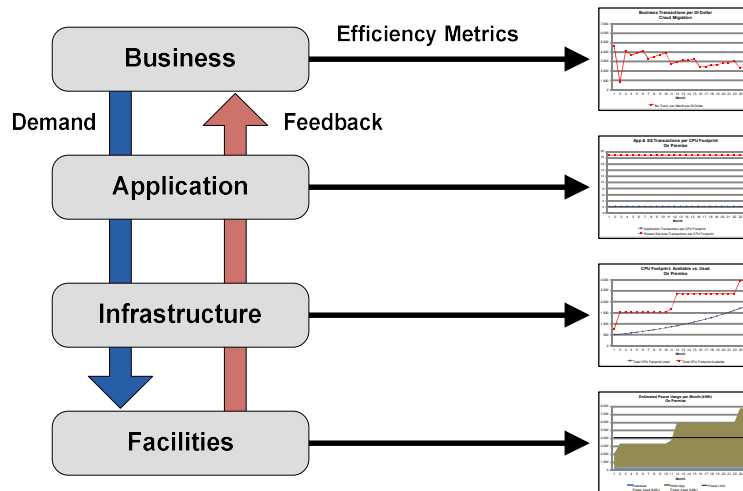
Business

Efficiency Metrics

Demand

Feedback

Application

Infrastructure

Facilities

Business Transactions per $ Dollar
Cloud Migration

Month

App & SO Transactions per CPU Footprint
On Premise

Month

CPU Footprint Available vs. Used
On Premise

Month

Estimated Power Usage per Month (kWh)
On Premise

Month

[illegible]